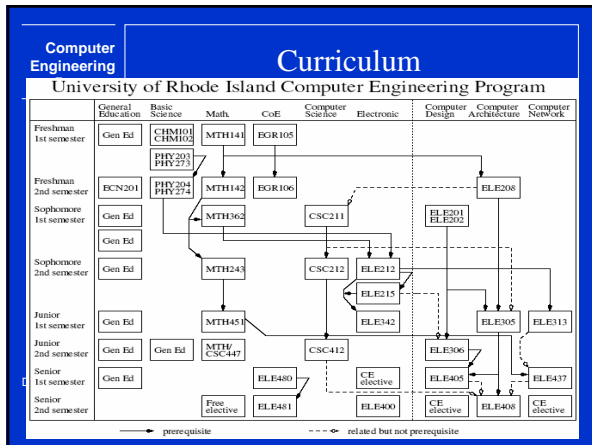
Computer Engineering

Curriculum

University of Rhode Island Computer Engineering Program

| | General Education | Basic Science | Math. | CoE | Computer Science | Electronic | Computer Design | Computer Architecture | Computer Network |
|---|---|---|---|---|---|---|---|---|---|
| Freshman 1st semester | Gen Ed | CHM101 CHM102 | MTH141 | EGR105 | | | | | |
| | | PHY203 PHY273 | | | | | | | |
| Freshman 2nd semester | ECN201 | PHY204 PHY274 | MTH142 | EGR106 | | | | ELE208 | |
| Sophomore 1st semester | Gen Ed | | MTH362 | | CSC211 | | ELE201 ELE202 | | |
| | Gen Ed | | | | | | | | |
| Sophomore 2nd semester | Gen Ed | | MTH243 | | CSC212 | ELE212 | | | |
| | | | | | | ELE215 | | | |
| Junior 1st semester | Gen Ed | | MTH451 | | | ELE342 | | ELE305 | ELE313 |
| Junior 2nd semester | Gen Ed | Gen Ed | MTH/ CSC447 | | CSC412 | | ELE306 | | |
| Senior 1st semester | Gen Ed | | | ELE480 | | CE elective | ELE405 | | ELE437 |
| Senior 2nd semester | | | Free elective | ELE481 | | ELE400 | CE elective | ELE408 | CE elective |

prerequisite

related but not prerequisite